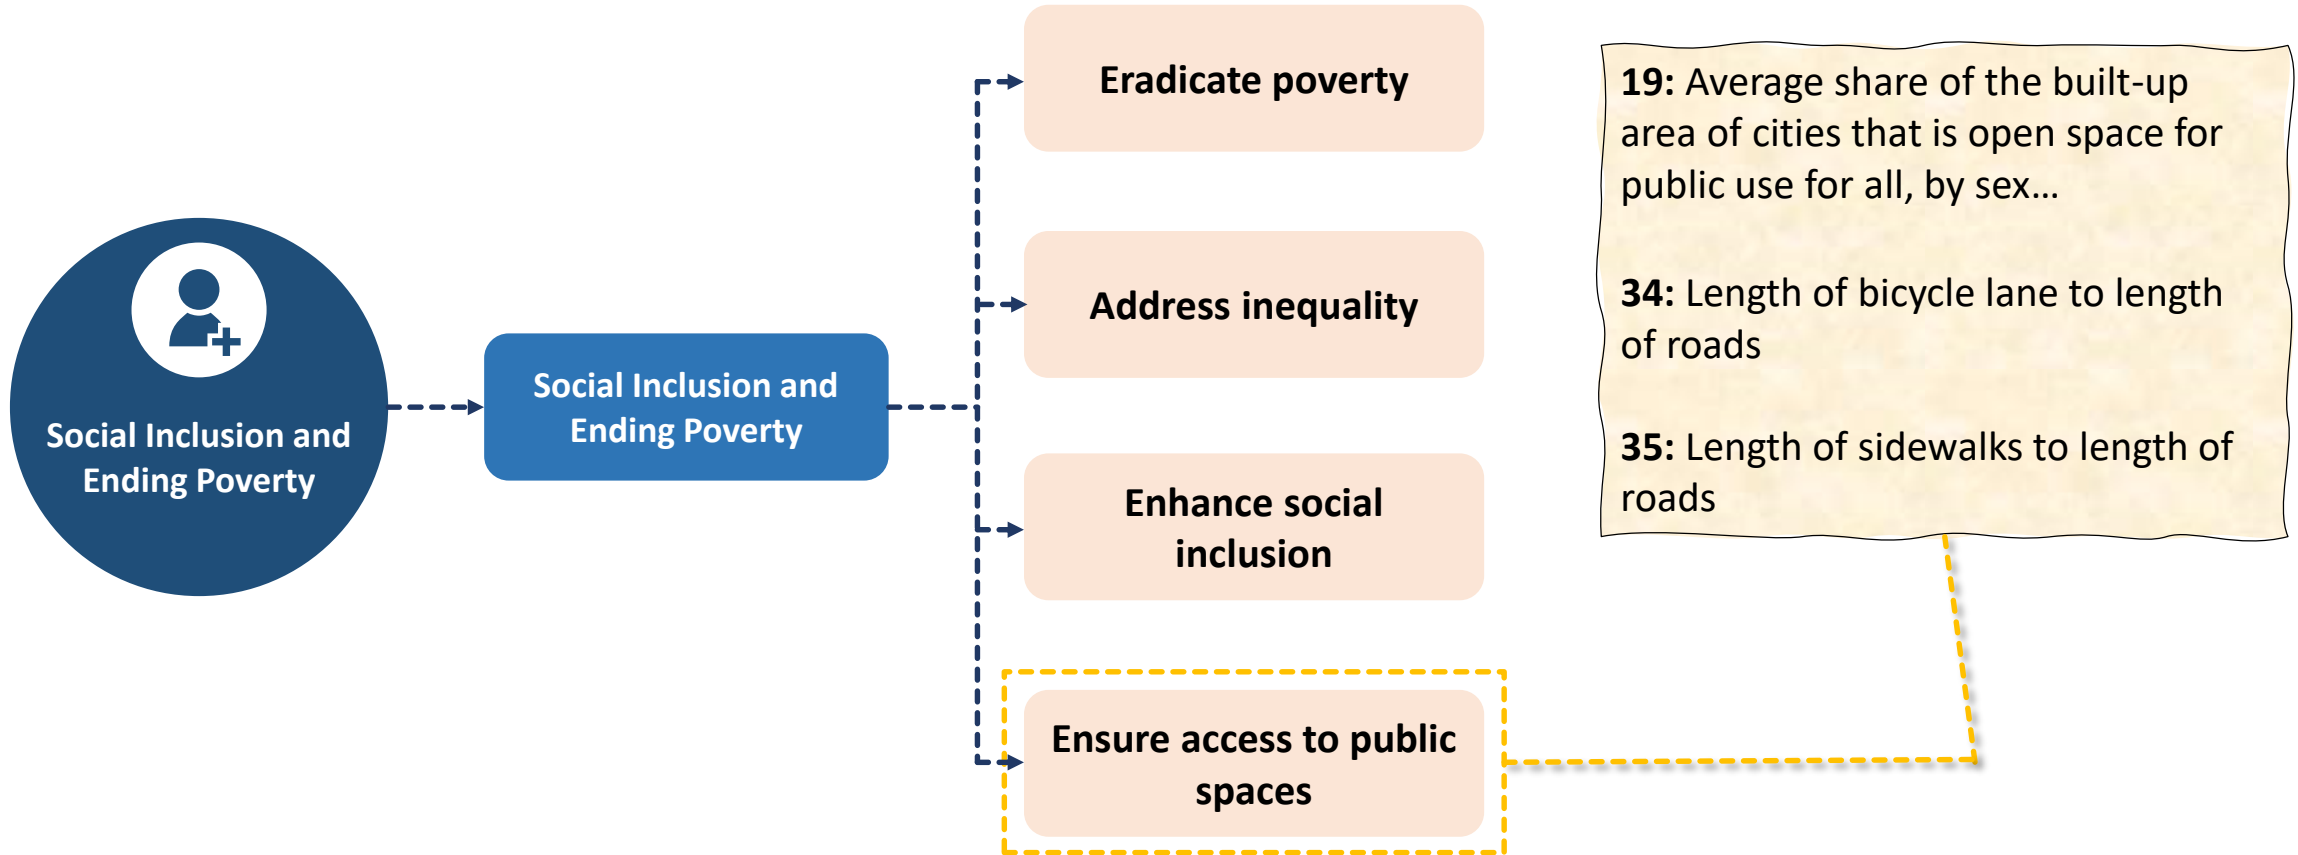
Social Inclusion and Ending Poverty

Social Inclusion and Ending Poverty

Eradicate poverty

Address inequality

Enhance social inclusion

Ensure access to public spaces

**19:** Average share of the built-up area of cities that is open space for public use for all, by sex…

**34:** Length of bicycle lane to length of roads

**35:** Length of sidewalks to length of roads